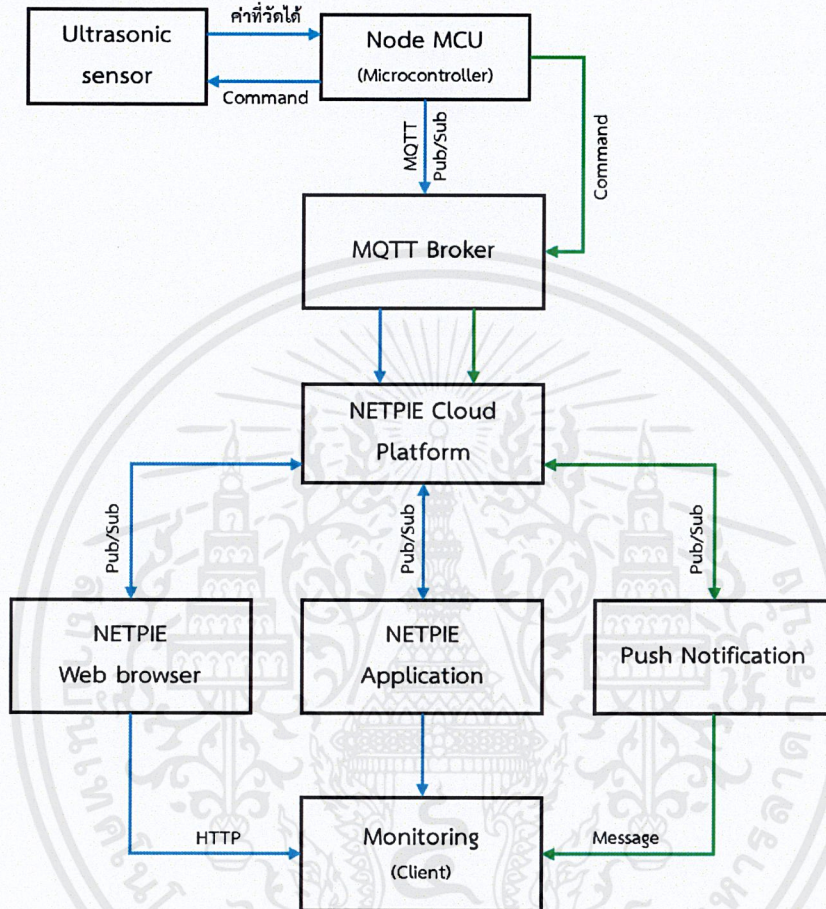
Ultrasonic sensor

ค่าที่วัดได้

Command

Node MCU
(Microcontroller)

MQTT
Pub/Sub

Command

MQTT Broker

NETPIE Cloud Platform

Pub/Sub

Pub/Sub

Pub/Sub

NETPIE
Web browser

NETPIE
Application

Push Notification

HTTP

Message

Monitoring
(Client)